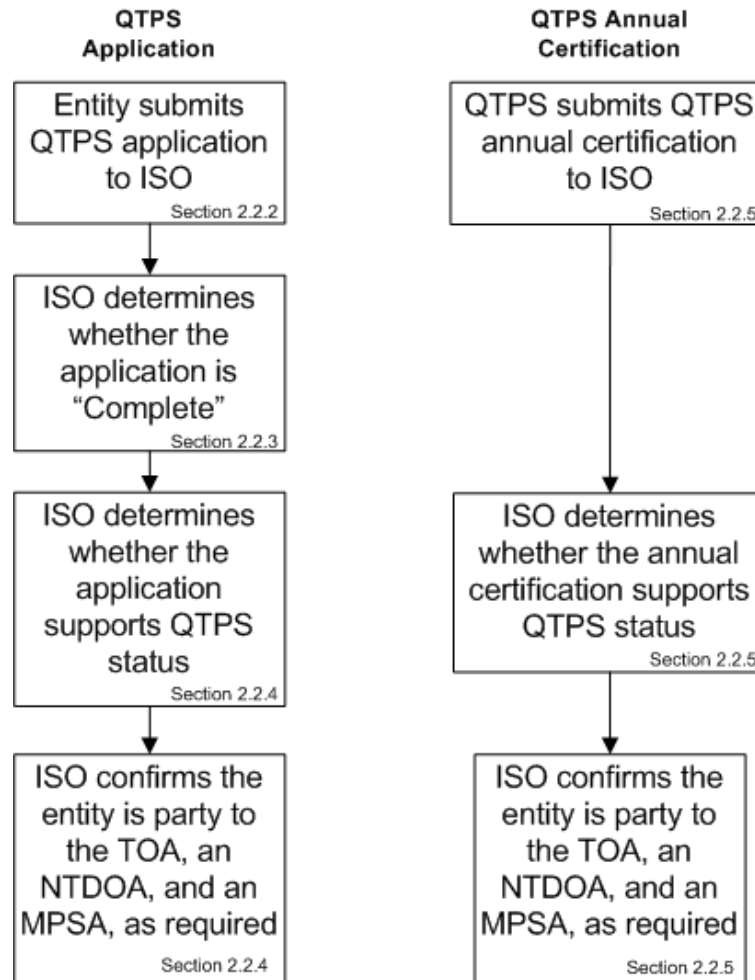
QTPS Application

Entity submits QTPS application to ISO
Section 2.2.2

ISO determines whether the application is "Complete"
Section 2.2.3

ISO determines whether the application supports QTPS status
Section 2.2.4

ISO confirms the entity is party to the TOA, an NTDOA, and an MPSA, as required
Section 2.2.4

QTPS Annual Certification

QTPS submits QTPS annual certification to ISO
Section 2.2.5

ISO determines whether the annual certification supports QTPS status
Section 2.2.5

ISO confirms the entity is party to the TOA, an NTDOA, and an MPSA, as required
Section 2.2.5